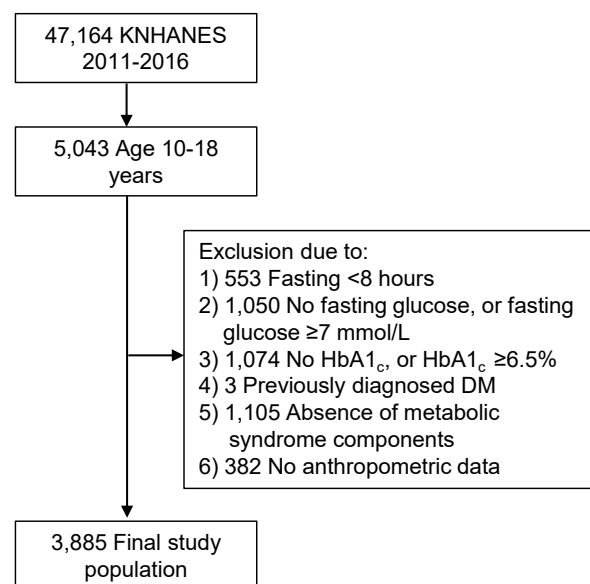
47,164 KNHANES 2011-2016

5,043 Age 10-18 years

Exclusion due to:
1) 553 Fasting <8 hours
2) 1,050 No fasting glucose, or fasting glucose ≥7 mmol/L
3) 1,074 No HbA1$_c$, or HbA1$_c$ ≥6.5%
4) 3 Previously diagnosed DM
5) 1,105 Absence of metabolic syndrome components
6) 382 No anthropometric data

3,885 Final study population